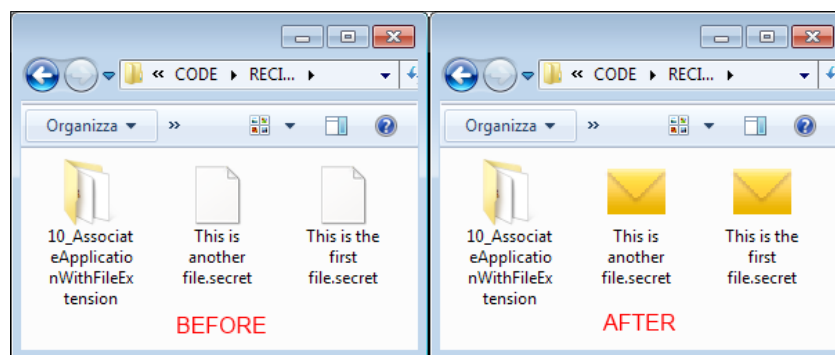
« CODE ▸ RECI... ▸

Organizza ▾ »

10_AssociateApplicationWithFileExtension

This is another file.secret

This is the first file.secret

BEFORE

« CODE ▸ RECI... ▸

Organizza ▾ »

10_AssociateApplicationWithFileExtension

This is another file.secret

This is the first file.secret

AFTER